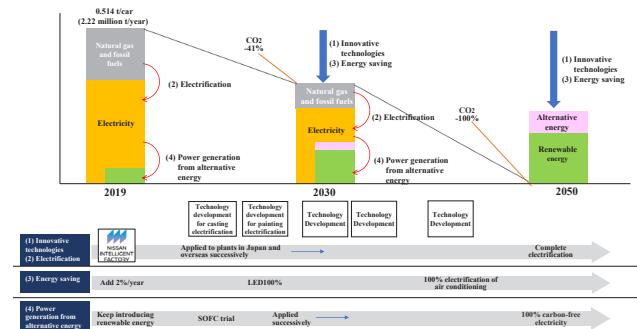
0.514 t/car
(2.22 million t/year)

Natural gas and fossil fuels

Electricity

(2) Electrification

(4) Power generation from alternative energy

2019

CO2
-41%

(1) Innovative technologies
(3) Energy saving

Natural gas and fossil fuels

Electricity

(2) Electrification

(4) Power generation from alternative energy

2030

CO2
-100%

(1) Innovative technologies
(3) Energy saving

Alternative energy

Renewable energy

2050

Technology development for casting electrification

Technology development for painting electrification

Technology Development

Technology Development

Technology Development

(1) Innovative technologies
(2) Electrification

NISSAN INTELLIGENT FACTORY

Applied to plants in Japan and overseas successively

Complete electrification

(3) Energy saving

Add 2%/year

LED100%

100% electrification of air conditioning

(4) Power generation from alternative energy

Keep introducing renewable energy

SOFC trial

Applied successively

100% carbon-free electricity